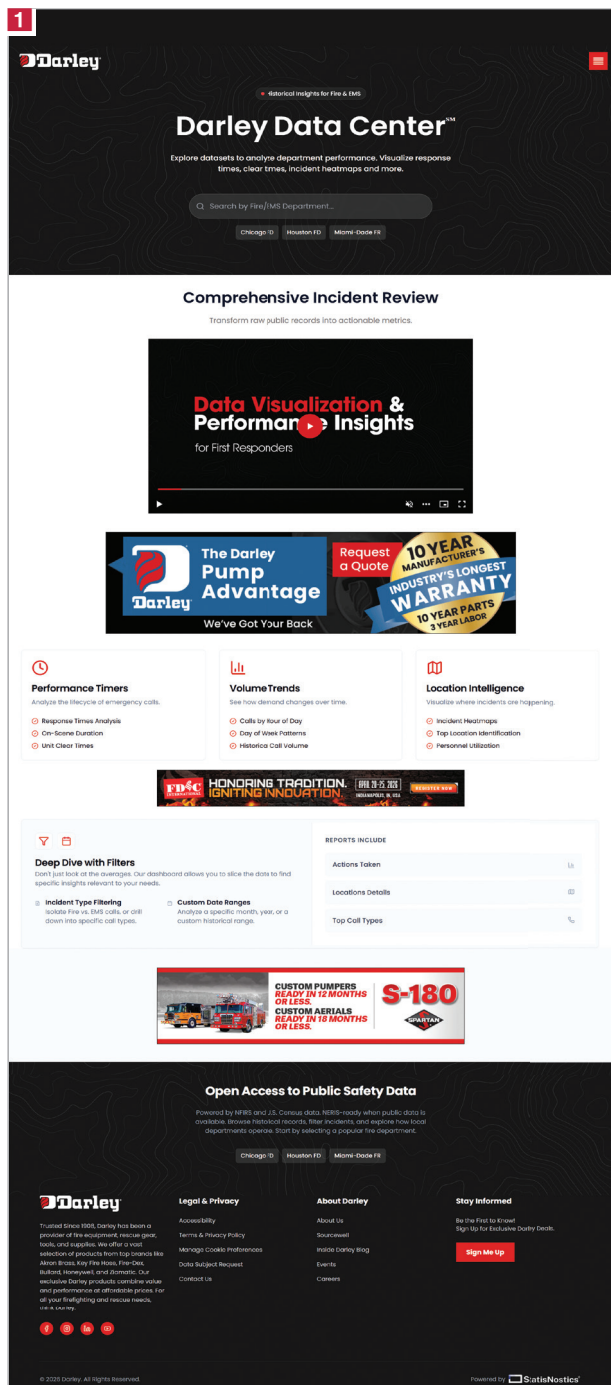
1

Darley

Historical Insights for Fire & EMS

Darley Data Center℠

Explore datasets to analyze department performance. Visualize response times, clear times, incident heatmaps and more.

Search by Fire/EMS Department...

Chicago FD Houston FD Miami-Dade FR

Comprehensive Incident Review

Transform raw public records into actionable metrics.

Data Visualization & Performance Insights for First Responders

The Darley Pump Advantage
We've Got Your Back
Request a Quote
10 YEAR MANUFACTURER'S INDUSTRY'S LONGEST WARRANTY 10 YEAR PARTS 3 YEAR LABOR

Performance Timers
Analyze the lifecycle of emergency calls.
Response Times Analysis
On-Scene Duration
Unit Clear Times

Volume Trends
See how demand changes over time.
Calls by Hour of Day
Day of Week Patterns
Historical Call Volume

Location Intelligence
Visualize where incidents are happening.
Incident Heatmaps
Top Location Identification
Personnel Utilization

FDIC INTERNATIONAL HONORING TRADITION. IGNITING INNOVATION. APRIL 20-25, 2026 INDIANAPOLIS, IN, USA REGISTER NOW

Deep Dive with Filters
Don't just look at the averages. Our dashboard allows you to slice the data to find specific insights relevant to your needs.

Incident Type Filtering
Isolate Fire vs. EMS calls, or drill down into specific call types.

Custom Date Ranges
Analyze a specific month, year, or a custom historical range.

REPORTS INCLUDE
Actions Taken
Locations Details
Top Call Types

CUSTOM PUMPERS READY IN 12 MONTHS OR LESS.
CUSTOM AERIALS READY IN 18 MONTHS OR LESS.
S-180
SPARTAN

Open Access to Public Safety Data

Powered by NFIRS and U.S. Census data. NERIS-ready when public data is available. Browse historical records, filter incidents, and explore how local departments operate. Start by selecting a popular fire department.

Chicago FD Houston FD Miami-Dade FR

Darley
Trusted Since 1908, Darley has been a provider of fire equipment, rescue gear, tools, and supplies. We offer a vast selection of products from top brands like Akron Brass, Key Fire Hose, Fire-Dex, Bullard, Honeywell, and Zoomatic. Our exclusive Darley products combine value and performance at affordable prices. For all your firefighting and rescue needs, trust Darley.

Legal & Privacy
Accessibility
Terms & Privacy Policy
Manage Cookie Preferences
Data Subject Request
Contact Us

About Darley
About Us
Sourcewell
Inside Darley Blog
Events
Careers

Stay Informed
Be the First to Know! Sign Up for Exclusive Darley Deals.
Sign Me Up

© 2026 Darley. All Rights Reserved.

Powered by StatisNostics